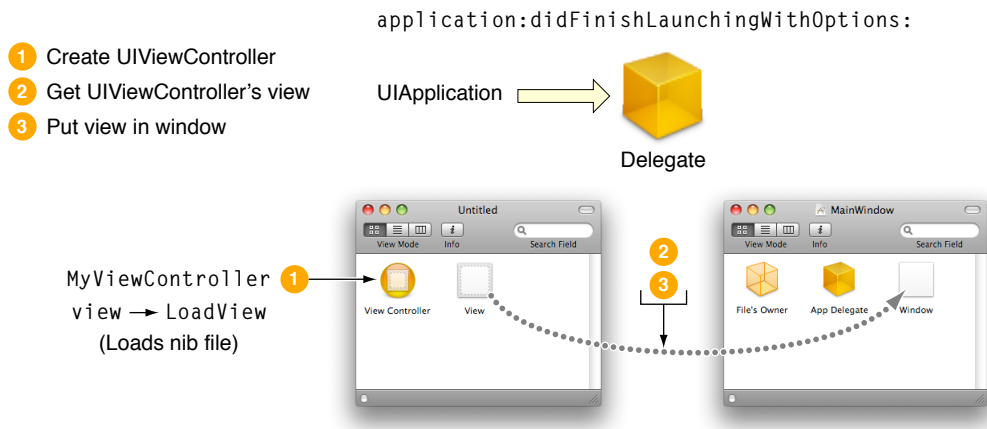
application:didFinishLaunchingWithOptions:

1 Create UIViewController
2 Get UIViewController's view
3 Put view in window

UIApplication

Delegate

Untitled
View Mode Info Search Field

MyViewController 1
view → LoadView
(Loads nib file)

View Controller
View

2
3

MainWindow
View Mode Info Search Field

File's Owner
App Delegate
Window